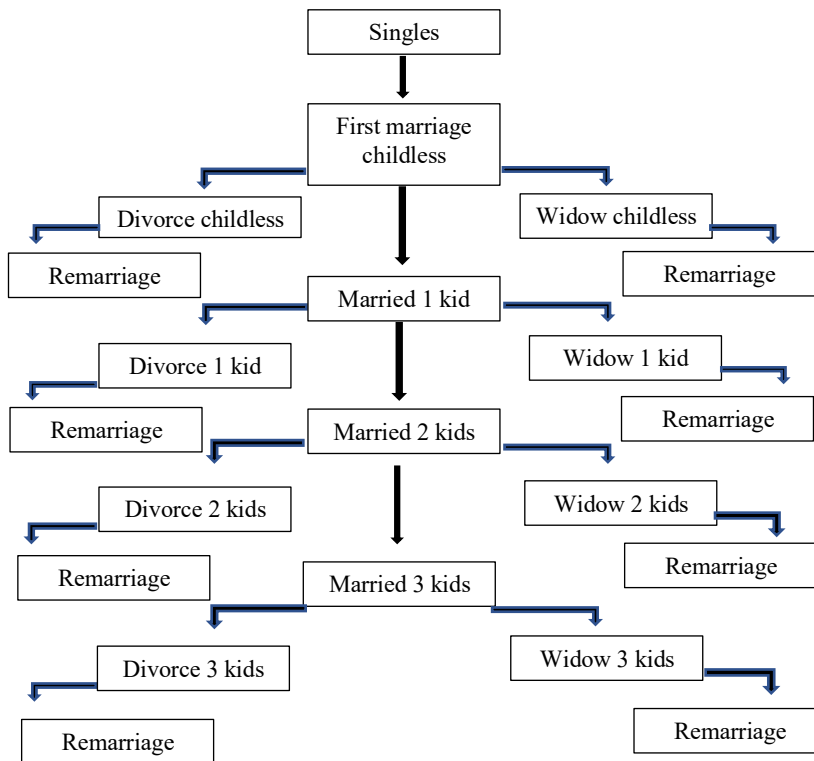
Singles

First marriage childless

Divorce childless

Widow childless

Remarriage

Remarriage

Married 1 kid

Divorce 1 kid

Widow 1 kid

Remarriage

Remarriage

Married 2 kids

Divorce 2 kids

Widow 2 kids

Remarriage

Remarriage

Married 3 kids

Divorce 3 kids

Widow 3 kids

Remarriage

Remarriage